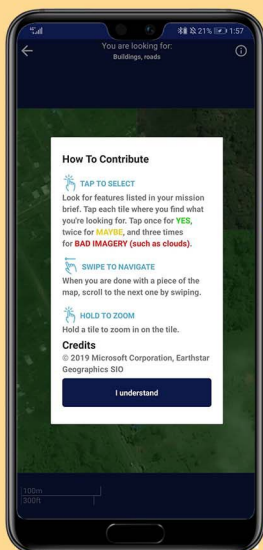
21% 1:57

You are looking for:
Buildings, roads

How To Contribute

TAP TO SELECT
Look for features listed in your mission brief. Tap each tile where you find what you're looking for. Tap once for YES, twice for MAYBE, and three times for BAD IMAGERY (such as clouds).

SWIPE TO NAVIGATE
When you are done with a piece of the map, scroll to the next one by swiping.

HOLD TO ZOOM
Hold a tile to zoom in on the tile.

Credits
© 2019 Microsoft Corporation, Earthstar Geographics SIO

I understand

100m
300ft